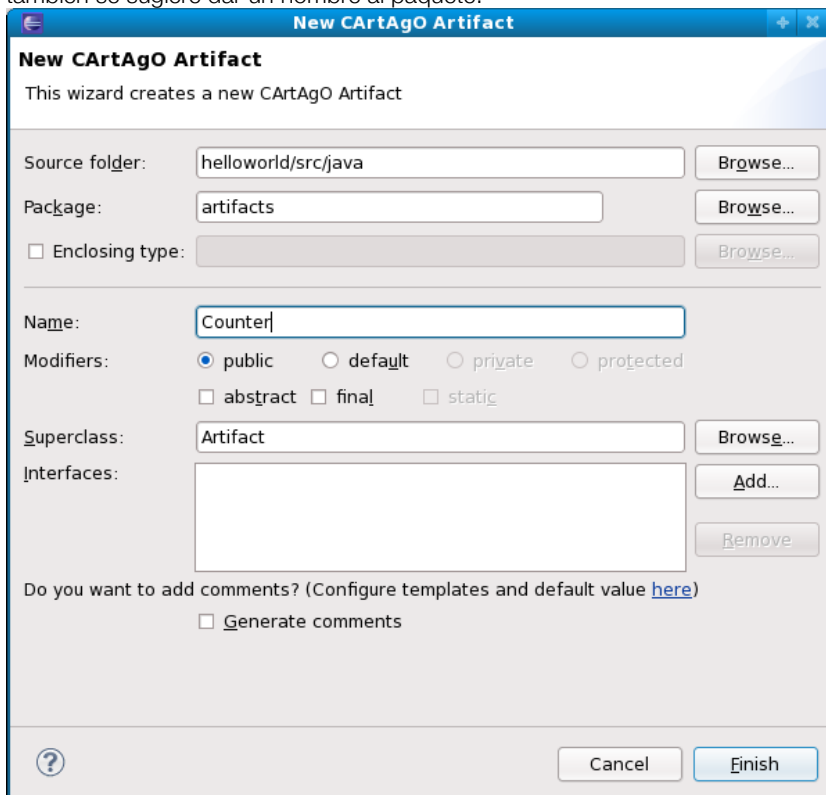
New CArtAgO Artifact

New CArtAgO Artifact

This wizard creates a new CArtAgO Artifact

Source folder: helloworld/src/java Browse...

Package: artifacts Browse...

☐ Enclosing type: Browse...

Name: Counter

Modifiers: public default private protected

☐ abstract ☐ final ☐ static

Superclass: Artifact Browse...

Interfaces: Add...

Remove

Do you want to add comments? (Configure templates and default value here)

☐ Generate comments

Cancel Finish